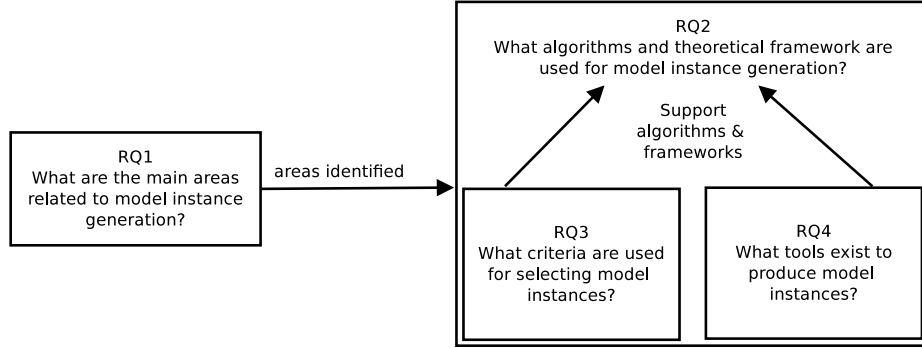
RQ1
What are the main areas related to model instance generation?

areas identified

RQ2
What algorithms and theoretical framework are used for model instance generation?

Support algorithms & frameworks

RQ3
What criteria are used for selecting model instances?

RQ4
What tools exist to produce model instances?